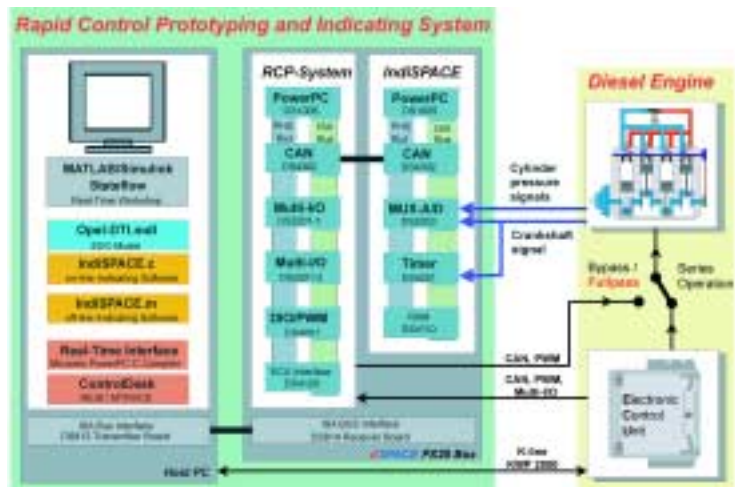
Rapid Control Prototyping and Indicating System

MATLAB/Simulink Stateflow
Real-Time Workshop

Opel-DTI.mdl
ECU Model

IndiSPACE.c
on-line Indicating Software

IndiSPACE.m
off-line Indicating Software

Real-Time Interface
Mixed PowerPC C Compiler

ControlDesk
MLIB / MTRACE

ISA-Bus Interface
DS814 Transmitter Board

Host PC

RCP-System

PowerPC
DS1005

PHS Bus

PHS Bus

CAN
DS4302

Multi-I/O
DS2201-1

Multi-I/O
DS2201-2

DIO/PWM
DS4001

ECU Interface
DS4120

IndiSPACE

PowerPC
DS1005

CAN
DS4302

MUX-A/D
DS2002

Timer
DS4002

RAM
DS4103

ISA/DS2 Interface
DS814 Receiver Board

dSPACE PX20 Box

Diesel Engine

Cylinder pressure signals

Crankshaft signal

Bypass / Fullpass

Series Operation

CAN, PWM

CAN, PWM, Multi-I/O

Electronic Control Unit

K-line
KWP 2000